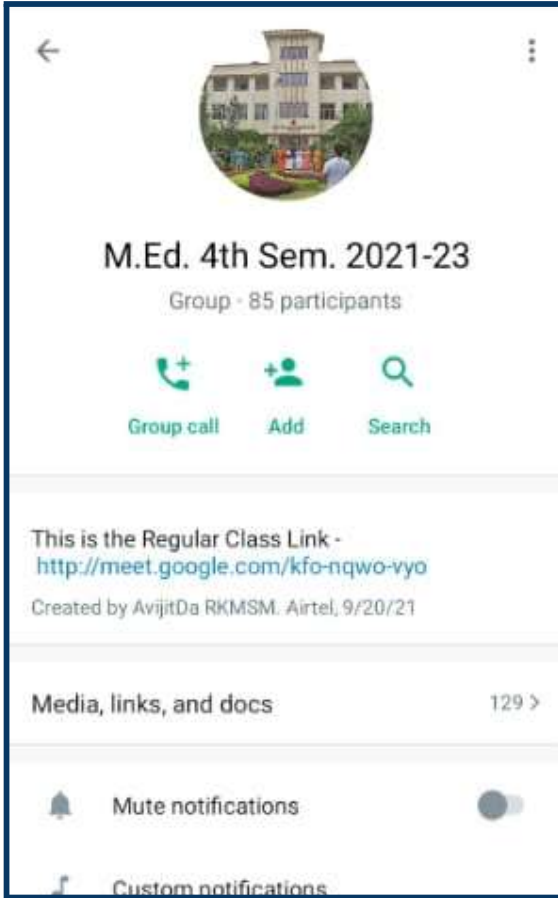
M.Ed. 4th Sem. 2021-23
Group · 85 participants

Group call
Add
Search

This is the Regular Class Link - http://meet.google.com/kfo-nqwo-vyo
Created by AvijitDa RKMSM. Airtel, 9/20/21

Media, links, and docs
129 >

Mute notifications

Custom notifications